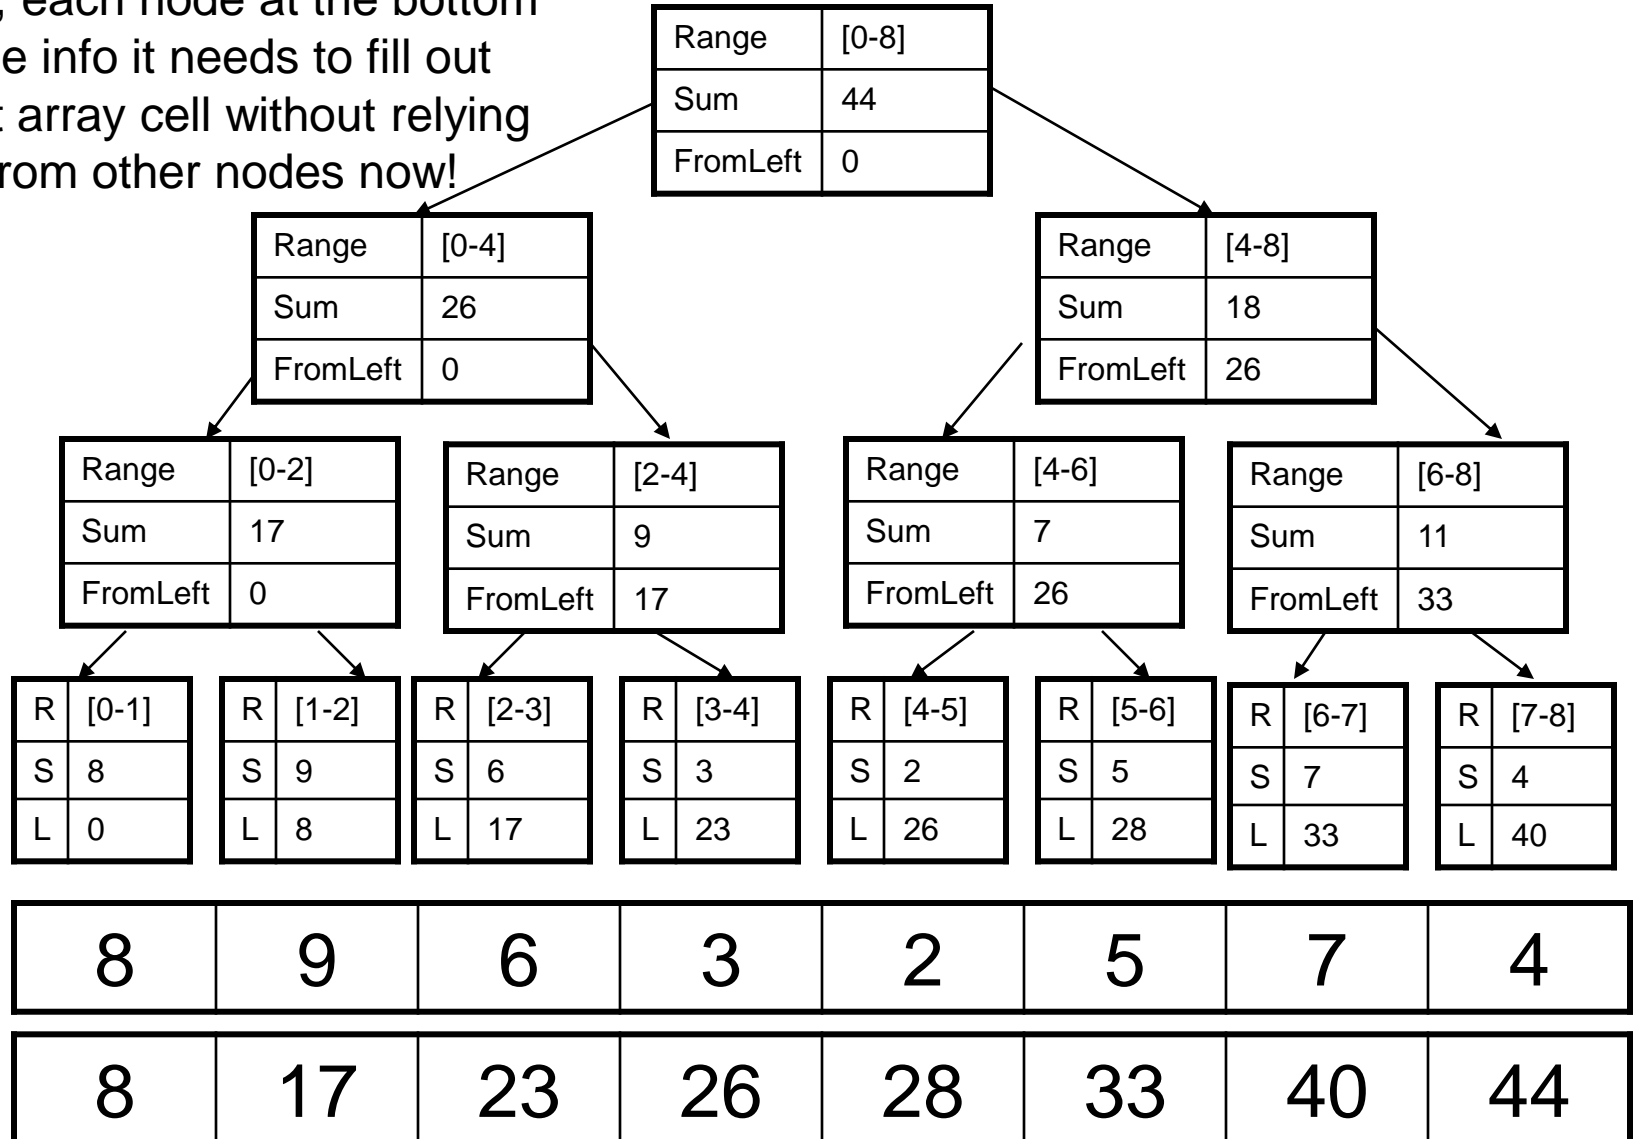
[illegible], each node at the bottom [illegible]e info it needs to fill out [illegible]t array cell without relying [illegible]rom other nodes now!

| Range | [0-8] |
|---|---|
| Sum | 44 |
| FromLeft | 0 |

| Range | [0-4] |
|---|---|
| Sum | 26 |
| FromLeft | 0 |

| Range | [4-8] |
|---|---|
| Sum | 18 |
| FromLeft | 26 |

| Range | [0-2] |
|---|---|
| Sum | 17 |
| FromLeft | 0 |

| Range | [2-4] |
|---|---|
| Sum | 9 |
| FromLeft | 17 |

| Range | [4-6] |
|---|---|
| Sum | 7 |
| FromLeft | 26 |

| Range | [6-8] |
|---|---|
| Sum | 11 |
| FromLeft | 33 |

| R | [0-1] |
|---|---|
| S | 8 |
| L | 0 |

| R | [1-2] |
|---|---|
| S | 9 |
| L | 8 |

| R | [2-3] |
|---|---|
| S | 6 |
| L | 17 |

| R | [3-4] |
|---|---|
| S | 3 |
| L | 23 |

| R | [4-5] |
|---|---|
| S | 2 |
| L | 26 |

| R | [5-6] |
|---|---|
| S | 5 |
| L | 28 |

| R | [6-7] |
|---|---|
| S | 7 |
| L | 33 |

| R | [7-8] |
|---|---|
| S | 4 |
| L | 40 |

| 8 | 9 | 6 | 3 | 2 | 5 | 7 | 4 |
|---|---|---|---|---|---|---|---|

| 8 | 17 | 23 | 26 | 28 | 33 | 40 | 44 |
|---|---|---|---|---|---|---|---|